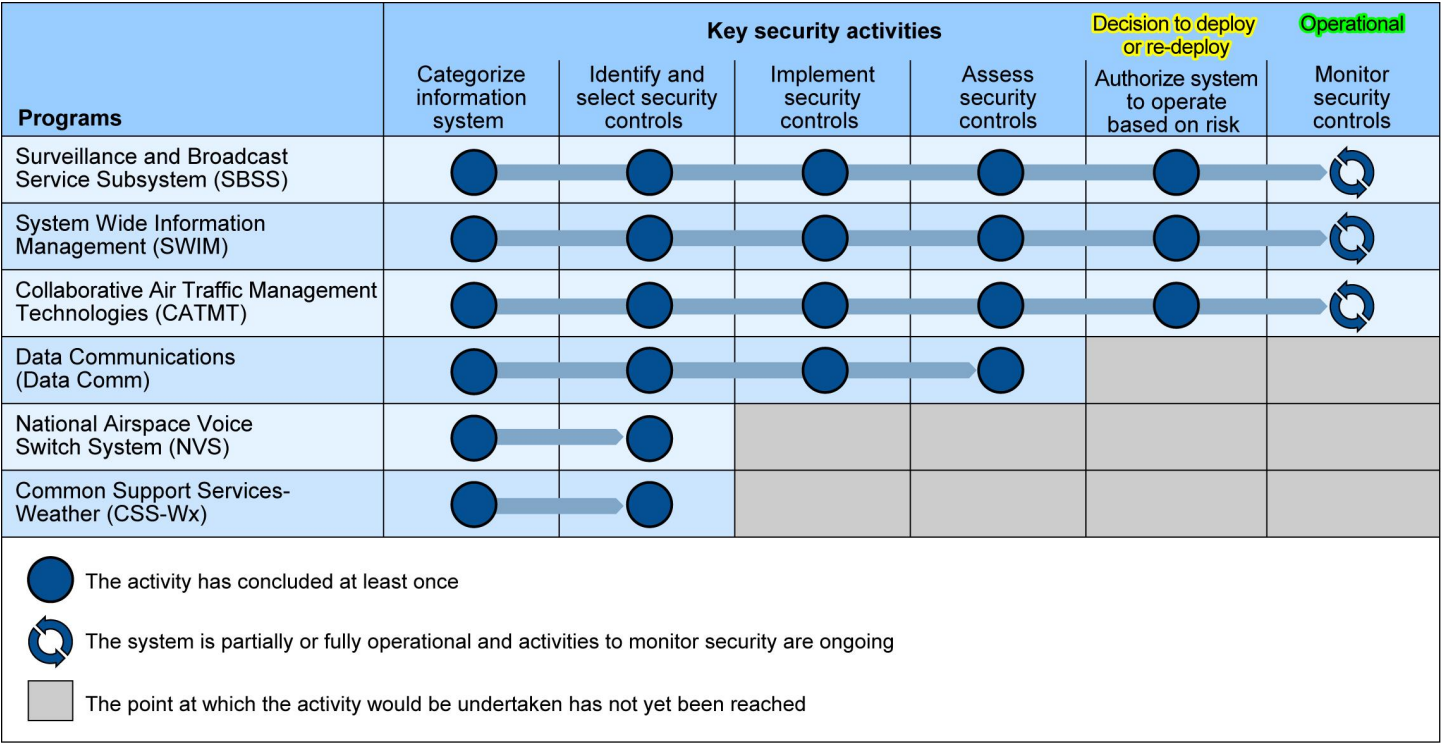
Key security activities

Decision to deploy or re-deploy

Operational

| Programs | Categorize information system | Identify and select security controls | Implement security controls | Assess security controls | Authorize system to operate based on risk | Monitor security controls |
|---|---|---|---|---|---|---|
| Surveillance and Broadcast Service Subsystem (SBSS) | | | | | | |
| System Wide Information Management (SWIM) | | | | | | |
| Collaborative Air Traffic Management Technologies (CATMT) | | | | | | |
| Data Communications (Data Comm) | | | | | | |
| National Airspace Voice Switch System (NVS) | | | | | | |
| Common Support Services-Weather (CSS-Wx) | | | | | | |

The activity has concluded at least once

The system is partially or fully operational and activities to monitor security are ongoing

The point at which the activity would be undertaken has not yet been reached